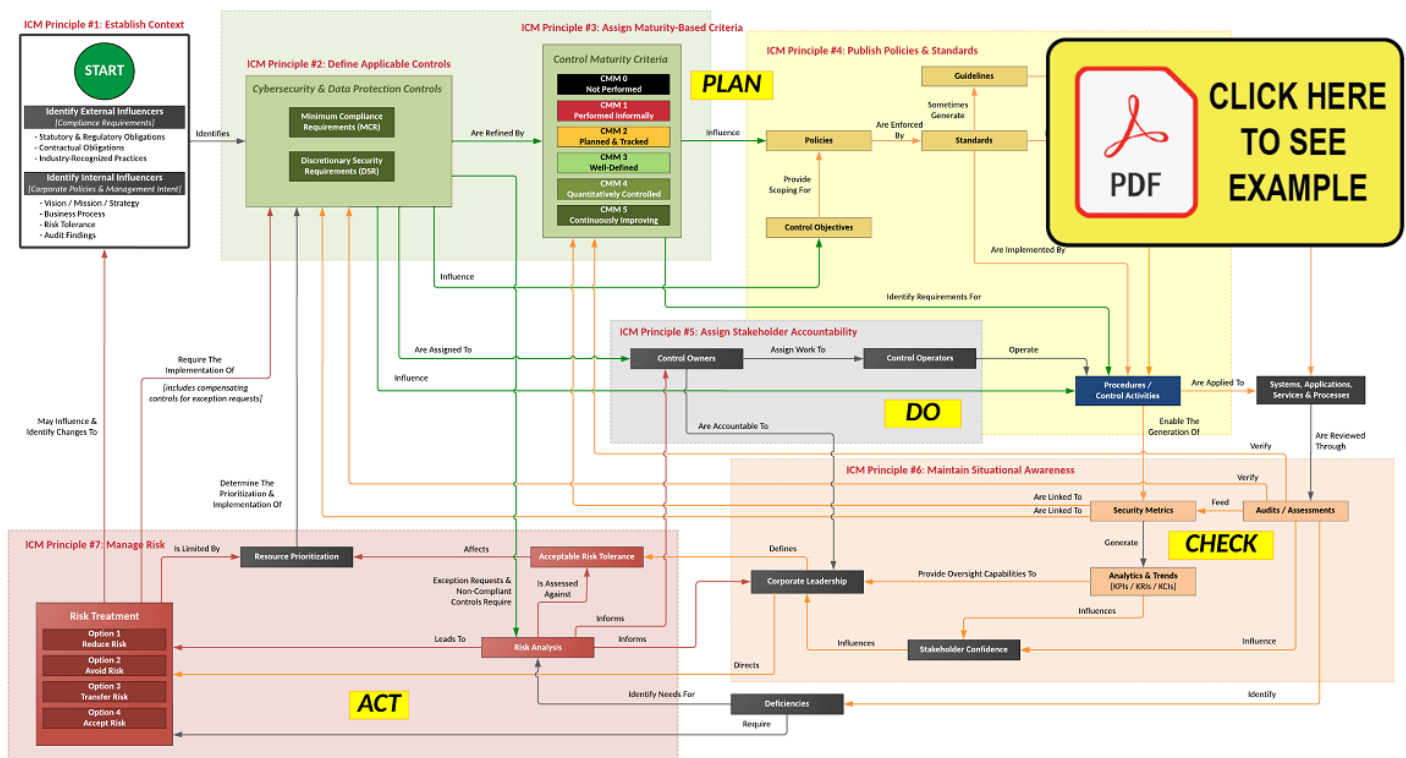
ICM Principle #1: Establish Context

START

Identify External Influencers
[Compliance Requirements]
- Statutory & Regulatory Obligations
- Contractual Obligations
- Industry-Recognized Practices

Identify Internal Influencers
[Corporate Policies & Management Intent]
- Vision / Mission / Strategy
- Business Process
- Risk Tolerance
- Audit Findings

Identifies

ICM Principle #2: Define Applicable Controls

Cybersecurity & Data Protection Controls

Minimum Compliance Requirements (MCR)

Discretionary Security Requirements (DSR)

Are Refined By

ICM Principle #3: Assign Maturity-Based Criteria

Control Maturity Criteria

CMM 0
Not Performed

CMM 1
Performed Informally

CMM 2
Planned & Tracked

CMM 3
Well-Defined

CMM 4
Quantitatively Controlled

CMM 5
Continuously Improving

PLAN

Influence

ICM Principle #4: Publish Policies & Standards

Guidelines

Sometimes Generate

Policies

Are Enforced By

Standards

Provide Scoping For

Control Objectives

Are Implemented By

CLICK HERE TO SEE EXAMPLE

PDF

Influence

Identify Requirements For

ICM Principle #5: Assign Stakeholder Accountability

Are Assigned To

Control Owners

Assign Work To

Control Operators

Operate

Influence

Procedures / Control Activities

Are Applied To

Systems, Applications, Services & Processes

DO

Are Accountable To

Enable The Generation Of

Verify

Are Reviewed Through

Require The Implementation Of

[includes compensating controls for exception requests]

May Influence & Identify Changes To

Determine The Prioritization & Implementation Of

ICM Principle #6: Maintain Situational Awareness

Verify

Are Linked To

Are Linked To

Feed

Security Metrics

Audits / Assessments

Generate

CHECK

ICM Principle #7: Manage Risk

Is Limited By

Resource Prioritization

Affects

Acceptable Risk Tolerance

Defines

Exception Requests & Non-Compliant Controls Require

Is Assessed Against

Corporate Leadership

Provide Oversight Capabilities To

Analytics & Trends
[KPIs / KRIs / KCIs]

Influences

Risk Treatment

Option 1
Reduce Risk

Option 2
Avoid Risk

Option 3
Transfer Risk

Option 4
Accept Risk

Leads To

Risk Analysis

Informs

Informs

Influences

Stakeholder Confidence

Influence

Directs

ACT

Identify Needs For

Deficiencies

Identify

Require